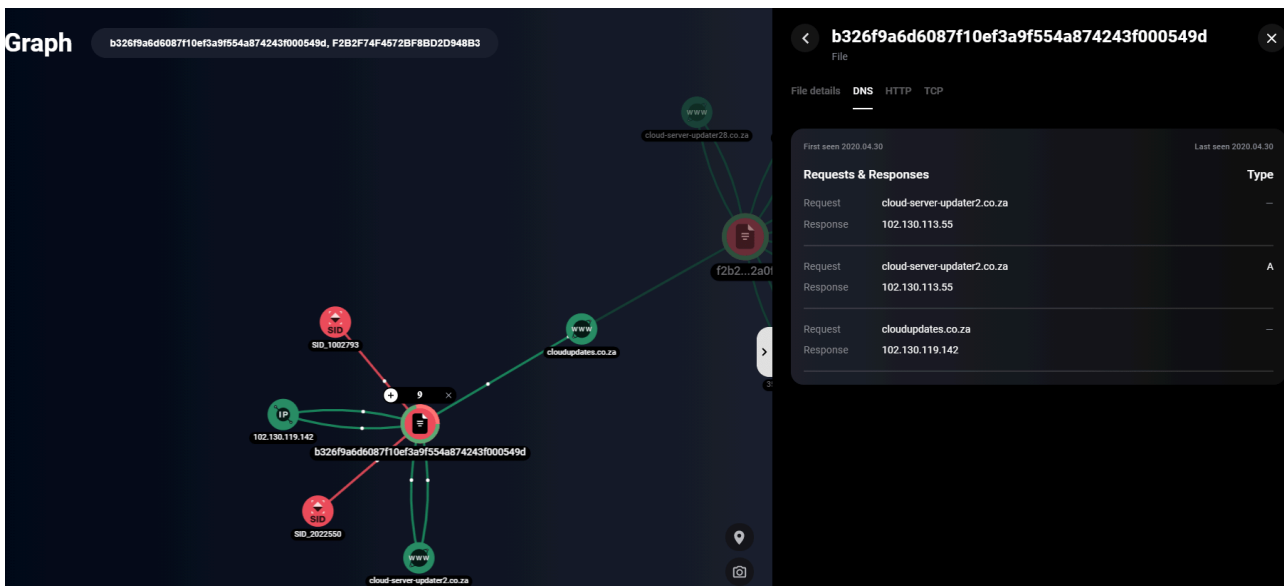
Graph

b326f9a6d6087f10ef3a9f554a874243f000549d, F2B2F74F4572BF8BD2D948B3

WWW
cloud-server-updater28.co.za

f2b2...2a0f

WWW
cloudupdates.co.za

SID
SID_1002793

9

IP
102.130.119.142

b326f9a6d6087f10ef3a9f554a874243f000549d

SID
SID_2022550

WWW
cloud-server-updater2.co.za

3

b326f9a6d6087f10ef3a9f554a874243f000549d
File

File details DNS HTTP TCP

First seen 2020.04.30
Last seen 2020.04.30

Requests & Responses
Type

| | | |
|---|---|---|
| Request | cloud-server-updater2.co.za | – |
| Response | 102.130.113.55 | |
| Request | cloud-server-updater2.co.za | A |
| Response | 102.130.113.55 | |
| Request | cloudupdates.co.za | – |
| Response | 102.130.119.142 | |